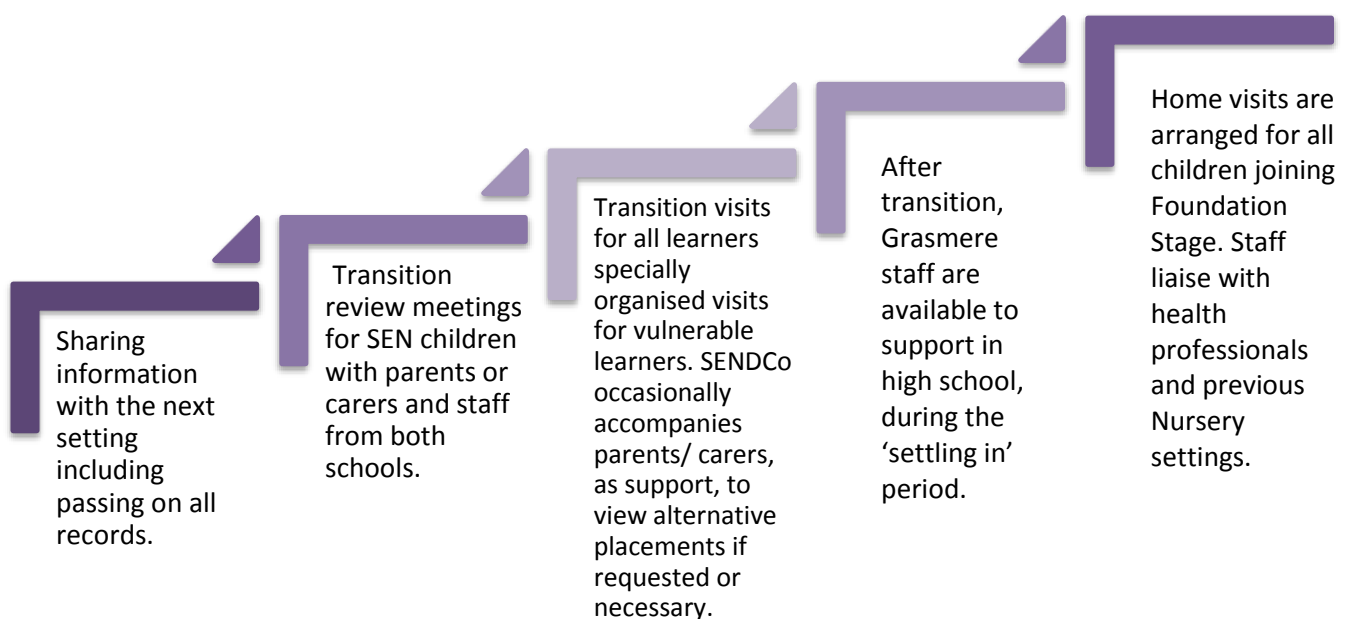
Sharing information with the next setting including passing on all records.

Transition review meetings for SEN children with parents or carers and staff from both schools.

Transition visits for all learners specially organised visits for vulnerable learners. SENDCo occasionally accompanies parents/ carers, as support, to view alternative placements if requested or necessary.

After transition, Grasmere staff are available to support in high school, during the 'settling in' period.

Home visits are arranged for all children joining Foundation Stage. Staff liaise with health professionals and previous Nursery settings.